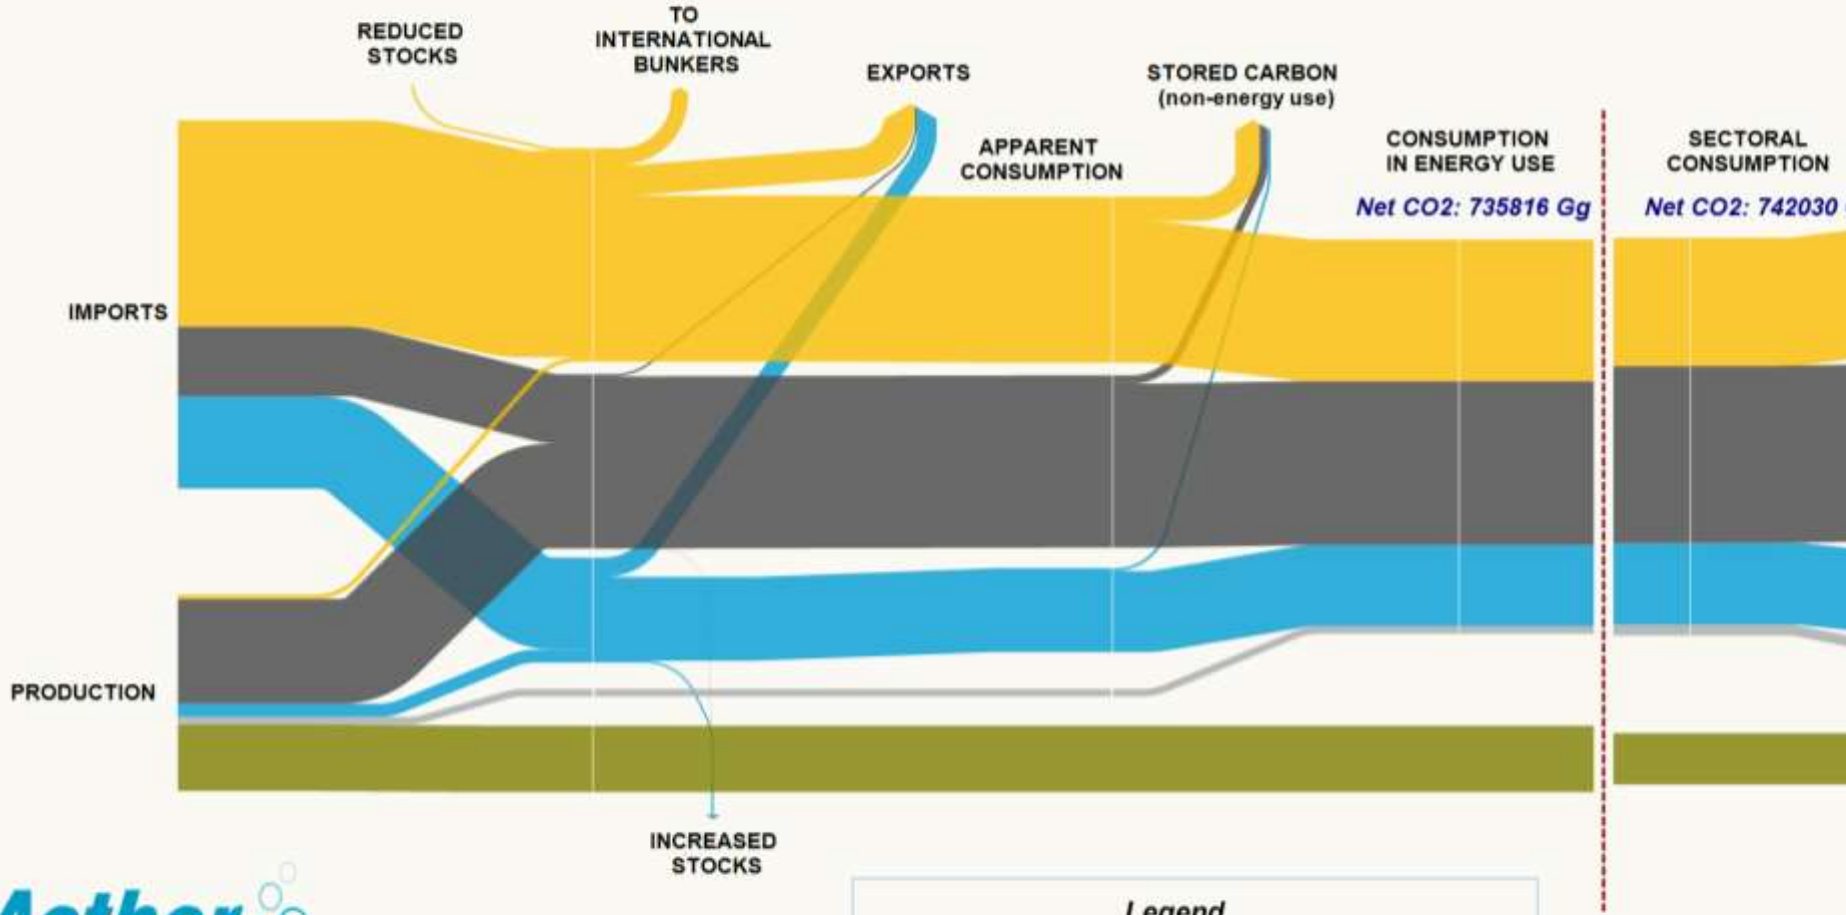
REDUCED STOCKS

TO INTERNATIONAL BUNKERS

EXPORTS

STORED CARBON (non-energy use)

APPARENT CONSUMPTION

CONSUMPTION IN ENERGY USE

Net CO2: 735816 Gg

SECTORAL CONSUMPTION

Net CO2: 742030 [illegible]

IMPORTS

PRODUCTION

INCREASED STOCKS

Aether

Legend